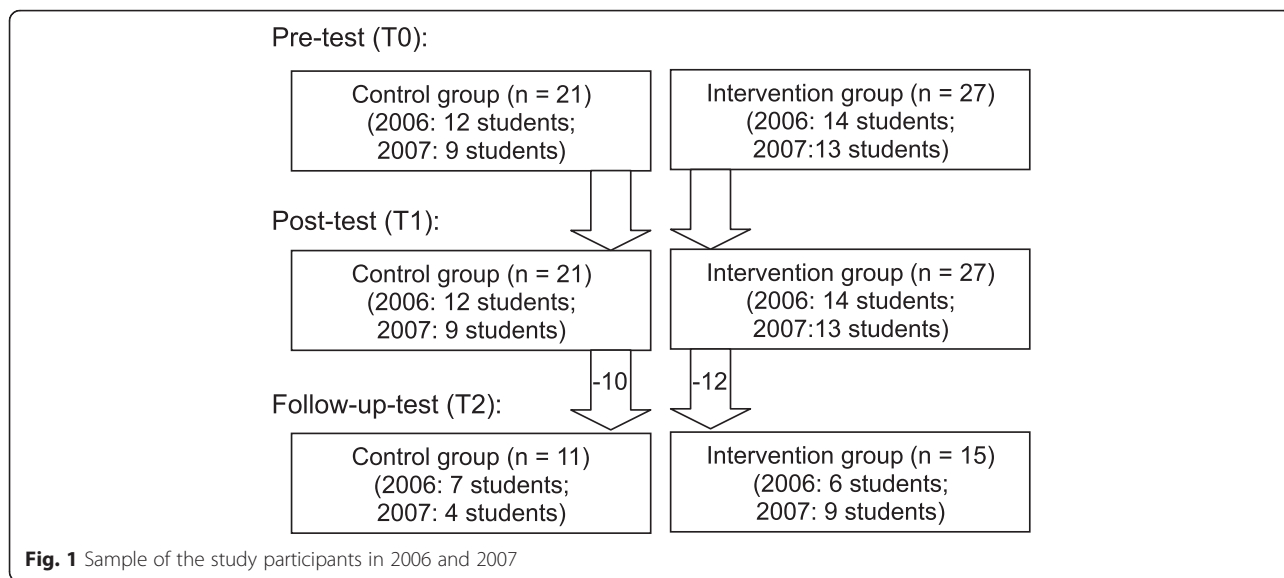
Pre-test (T0):

Control group (n = 21)
(2006: 12 students;
2007: 9 students)

Intervention group (n = 27)
(2006: 14 students;
2007:13 students)

Post-test (T1):

Control group (n = 21)
(2006: 12 students;
2007: 9 students)

Intervention group (n = 27)
(2006: 14 students;
2007:13 students)

-10

-12

Follow-up-test (T2):

Control group (n = 11)
(2006: 7 students;
2007: 4 students)

Intervention group (n = 15)
(2006: 6 students;
2007: 9 students)

Fig. 1 Sample of the study participants in 2006 and 2007